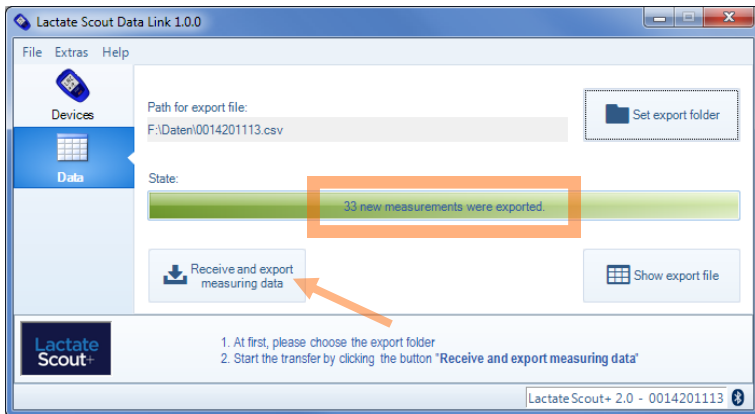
Lactate Scout Data Link 1.0.0

File Extras Help

Devices

Data

Path for export file:

F:\Daten\0014201113.csv

Set export folder

State:

33 new measurements were exported.

Receive and export measuring data

Show export file

Lactate Scout+

1. At first, please choose the export folder
2. Start the transfer by clicking the button "Receive and export measuring data"

Lactate Scout+ 2.0 - 0014201113